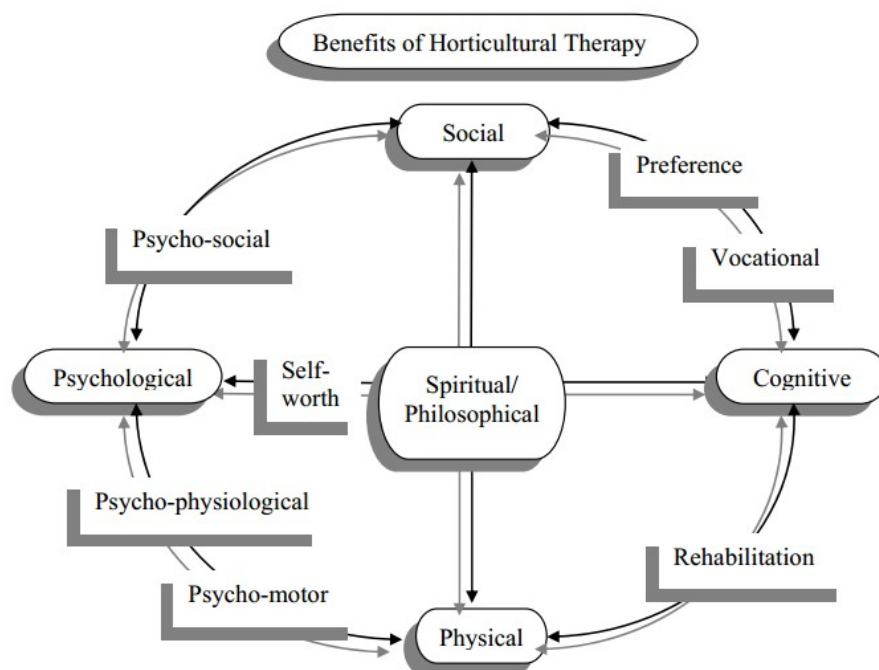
Benefits of Horticultural Therapy

Social

Preference

Psycho-social

Vocational

Psychological

Self-worth

Spiritual/ Philosophical

Cognitive

Psycho-physiological

Rehabilitation

Psycho-motor

Physical